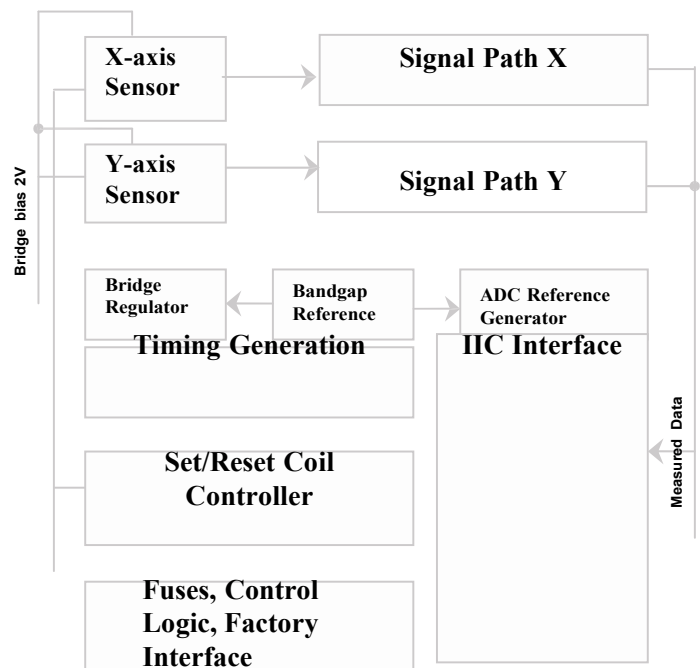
X-axis Sensor

Signal Path X

Y-axis Sensor

Signal Path Y

Bridge bias 2V

Bridge Regulator

Bandgap Reference

ADC Reference Generator

Timing Generation

IIC Interface

Set/Reset Coil Controller

Measured Data

Fuses, Control Logic, Factory Interface